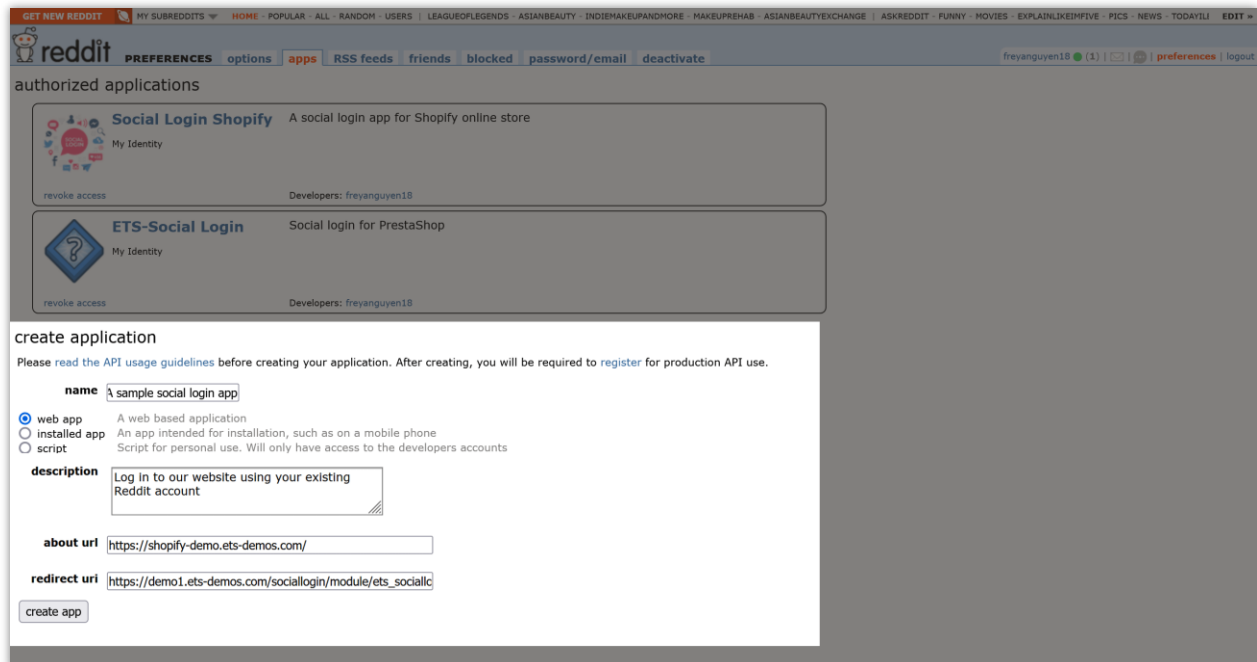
GET NEW REDDIT MY SUBREDDITS HOME - POPULAR - ALL - RANDOM - USERS | LEAGUEOFLEGENDS - ASIANBEAUTY - INDIEMAKEUPANDMORE - MAKEUPREHAB - ASIANBEAUTYEXCHANGE | ASKREDDIT - FUNNY - MOVIES - EXPLAINLIKEIMFIVE - PICS - NEWS - TODAYILI EDIT »

reddit PREFERENCES options apps RSS feeds friends blocked password/email deactivate

freyanguyen18 (1) | | preferences | logout

authorized applications

Social Login Shopify A social login app for Shopify online store

My Identity

revoke access Developers: freyanguyen18

ETS-Social Login Social login for PrestaShop

My Identity

revoke access Developers: freyanguyen18

create application

Please read the API usage guidelines before creating your application. After creating, you will be required to register for production API use.

name A sample social login app

web app A web based application
installed app An app intended for installation, such as on a mobile phone
script Script for personal use. Will only have access to the developers accounts

description Log in to our website using your existing Reddit account

about url https://shopify-demo.ets-demos.com/

redirect uri https://demo1.ets-demos.com/sociallogin/module/ets_socialle

create app